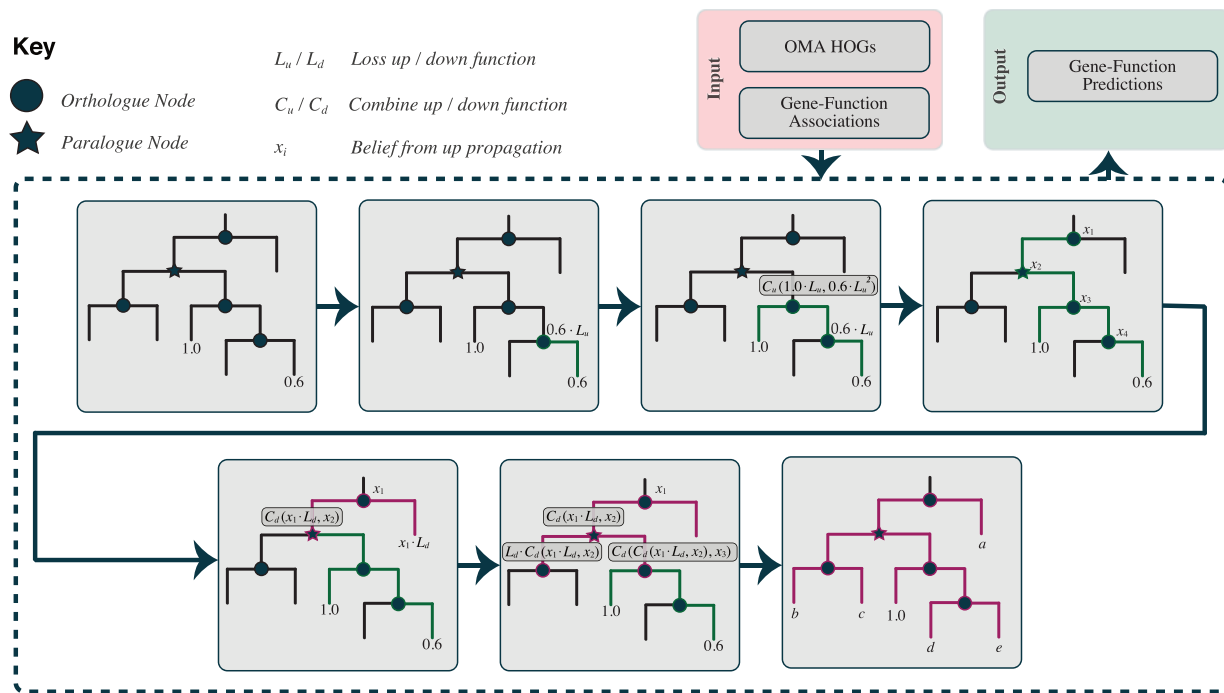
Key

Orthologue Node

Paralogue Node

$L_u$ / $L_d$ Loss up / down function

$C_u$ / $C_d$ Combine up / down function

$x_i$ Belief from up propagation

Input

OMA HOGs

Gene-Function Associations

Output

Gene-Function Predictions

1.0

0.6

$0.6 \cdot L_u$

1.0

0.6

$C_u(1.0 \cdot L_u, 0.6 \cdot L_u^2)$

$0.6 \cdot L_u$

1.0

0.6

$x_1$

$x_2$

$x_3$

$x_4$

1.0

0.6

$x_1$

$C_d(x_1 \cdot L_d, x_2)$

$x_1 \cdot L_d$

1.0

0.6

$x_1$

$C_d(x_1 \cdot L_d, x_2)$

$L_d \cdot C_d(x_1 \cdot L_d, x_2)$

$C_d(C_d(x_1 \cdot L_d, x_2), x_3)$

1.0

0.6

$a$

$b$

$c$

1.0

$d$

$e$